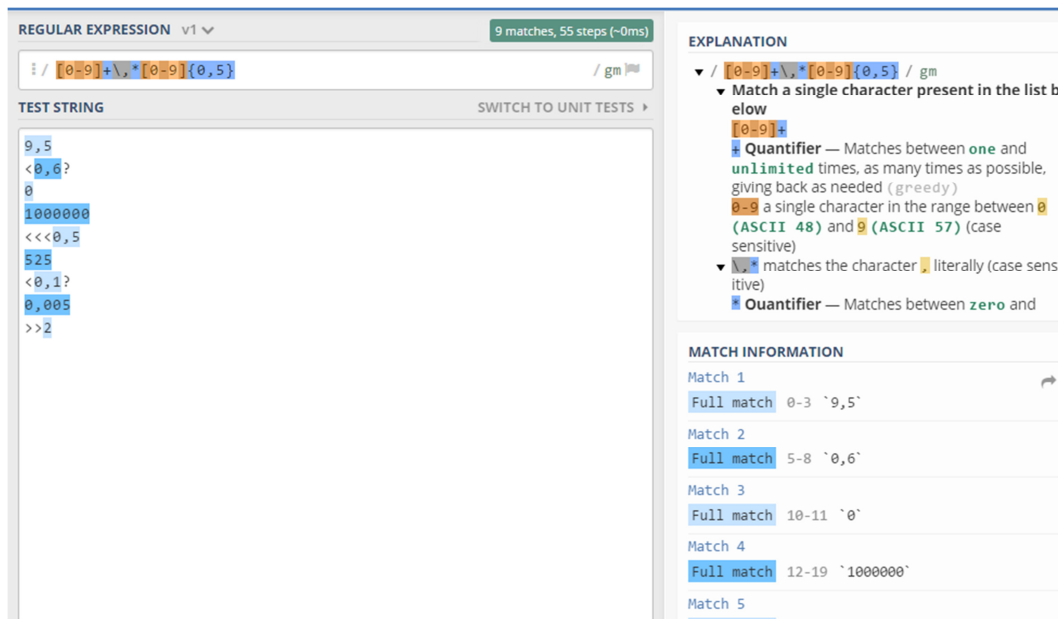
REGULAR EXPRESSION v1

9 matches, 55 steps (~0ms)

/ [0-9]+\,*[0-9]{0,5} / gm

TEST STRING

SWITCH TO UNIT TESTS

9,5
<0,6?
0
1000000
<<<0,5
525
<0,1?
0,005
>>2

EXPLANATION

/ [0-9]+\,*[0-9]{0,5} / gm

Match a single character present in the list below

[0-9]+

+ Quantifier — Matches between one and unlimited times, as many times as possible, giving back as needed (greedy)

0-9 a single character in the range between 0 (ASCII 48) and 9 (ASCII 57) (case sensitive)

\,* matches the character , literally (case sensitive)

* Quantifier — Matches between zero and

MATCH INFORMATION

Match 1
Full match 0-3 `9,5`

Match 2
Full match 5-8 `0,6`

Match 3
Full match 10-11 `0`

Match 4
Full match 12-19 `1000000`

Match 5